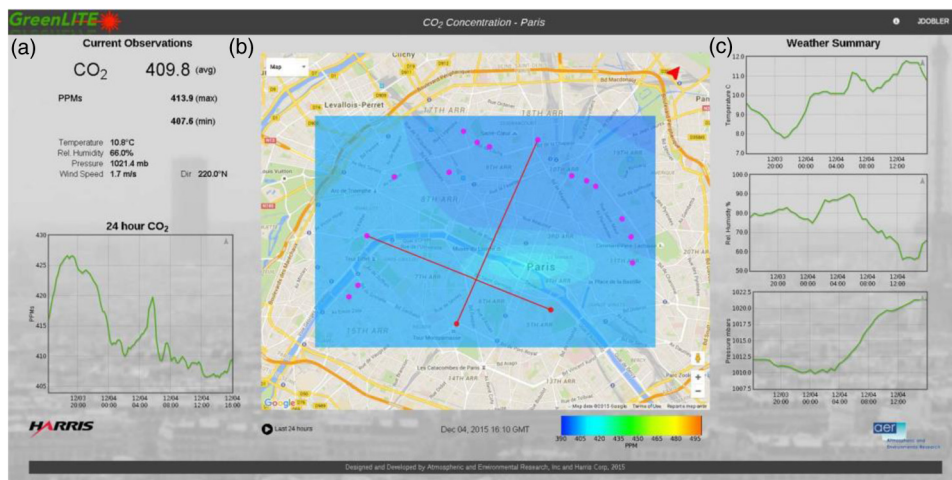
GreenLITE

$CO_2$ Concentration - Paris

JDOBLER

(a)

Current Observations

$CO_2$ 409.8 (avg)

PPMs 413.9 (max)

407.6 (min)

Temperature 10.8°C
Rel. Humidity 66.0%
Pressure 1021.4 mb
Wind Speed 1.7 m/s Dir 220.0°N

24 hour $CO_2$

430
425
420
415
410
405

PPMs

12/03 20:00
12/04 00:00
12/04 04:00
12/04 08:00
12/04 12:00
12/04 16:00

HARRIS

(b)

Map

Clichy

Levallois-Perret

17TH ARR

18TH ARR

8TH ARR

Paris

7TH ARR

15TH ARR

14TH ARR

Les Catacombes de Paris

Google

Map data ©2015 Google Terms of Use Report a map error

Last 24 hours

Dec 04, 2015 16:10 GMT

390 405 420 435 450 465 480 495
PPM

(c)

Weather Summary

11.0
10.0
9.0
8.0
7.0

Temperature C

12/03 20:00
12/04 00:00
12/04 04:00
12/04 08:00
12/04 12:00

100.0
90.0
80.0
70.0
60.0
50.0

Rel. Humidity %

12/03 20:00
12/04 00:00
12/04 04:00
12/04 08:00
12/04 12:00

1022.5
1020.0
1017.5
1015.0
1012.5
1010.0
1007.5

Pressure mbars

12/03 20:00
12/04 00:00
12/04 04:00
12/04 08:00
12/04 12:00

aer Atmospheric and Environmental Research

Designed and Developed by Atmospheric and Environmental Research, Inc and Harris Corp, 2015